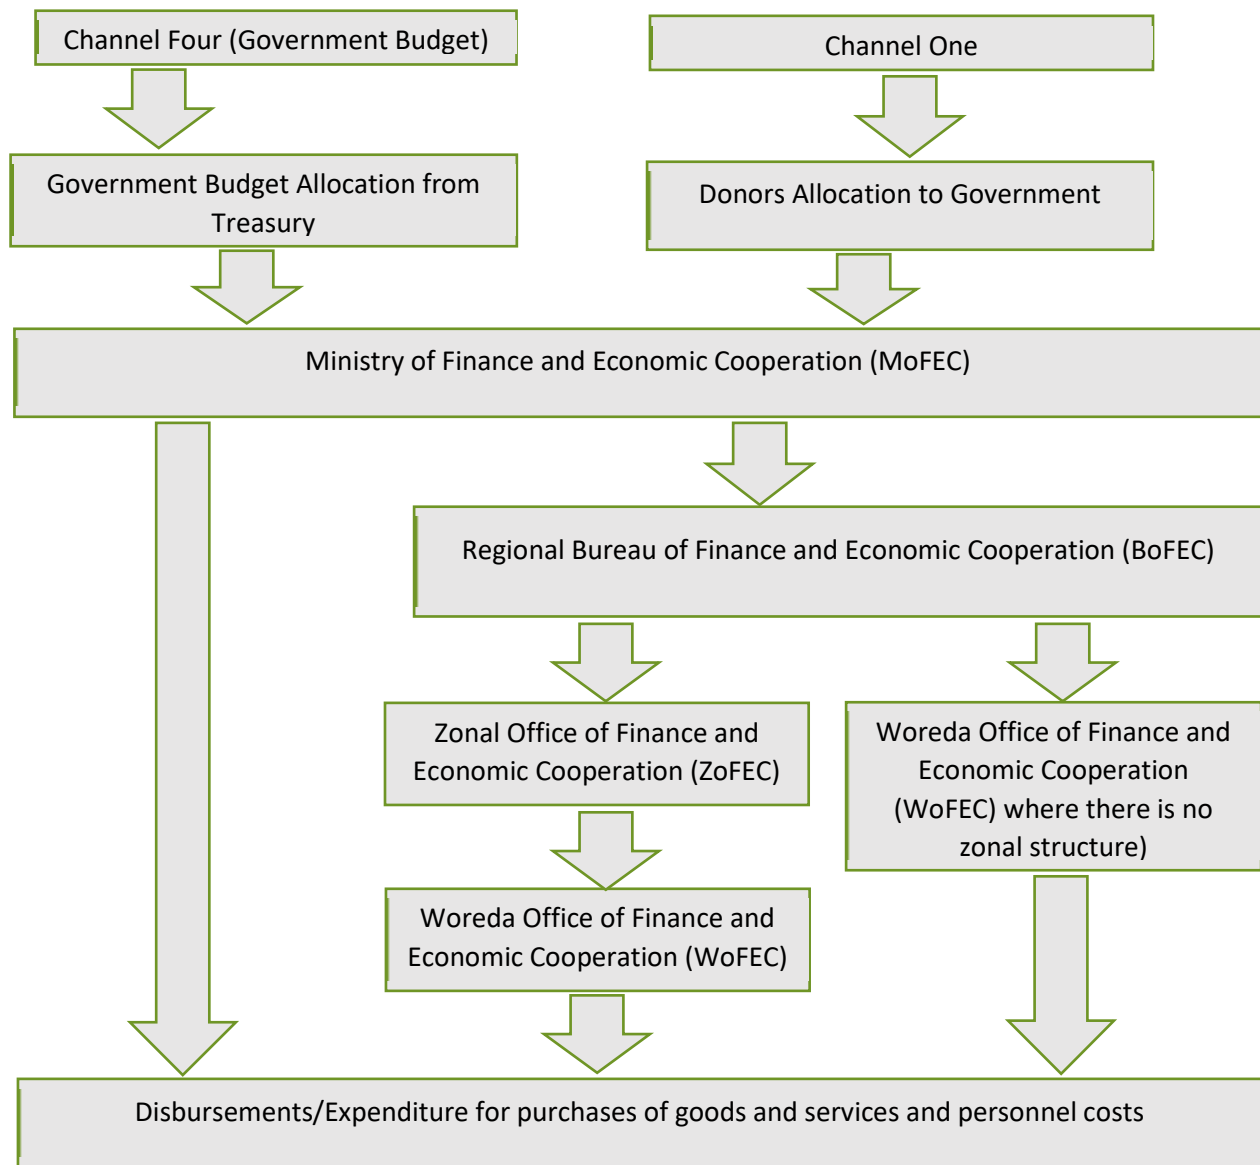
Channel Four (Government Budget)

Channel One

Government Budget Allocation from Treasury

Donors Allocation to Government

Ministry of Finance and Economic Cooperation (MoFEC)

Regional Bureau of Finance and Economic Cooperation (BoFEC)

Zonal Office of Finance and Economic Cooperation (ZoFEC)

Woreda Office of Finance and Economic Cooperation (WoFEC) where there is no zonal structure)

Woreda Office of Finance and Economic Cooperation (WoFEC)

Disbursements/Expenditure for purchases of goods and services and personnel costs